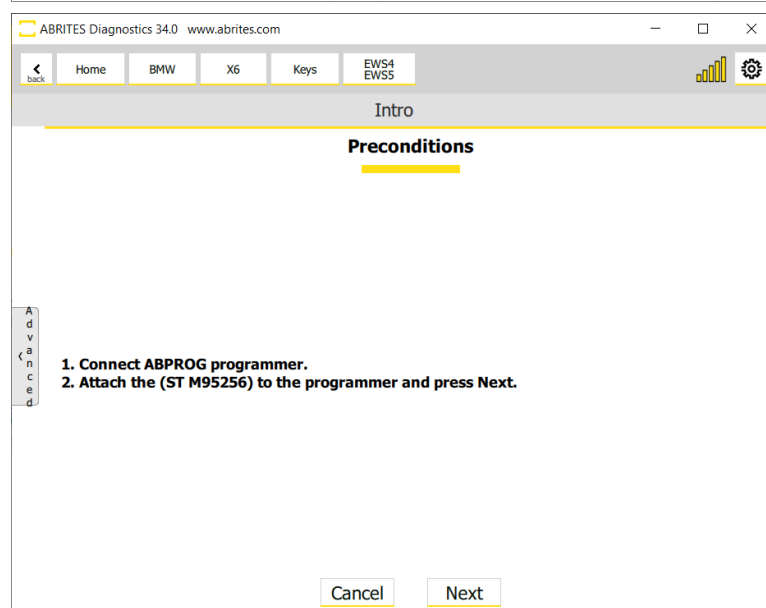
ABRITES Diagnostics 34.0 www.abrites.com

back Home BMW X6 Keys EWS4 EWS5

Intro

Preconditions

Advanced

1. Connect ABPROG programmer.
2. Attach the (ST M95256) to the programmer and press Next.

Cancel Next